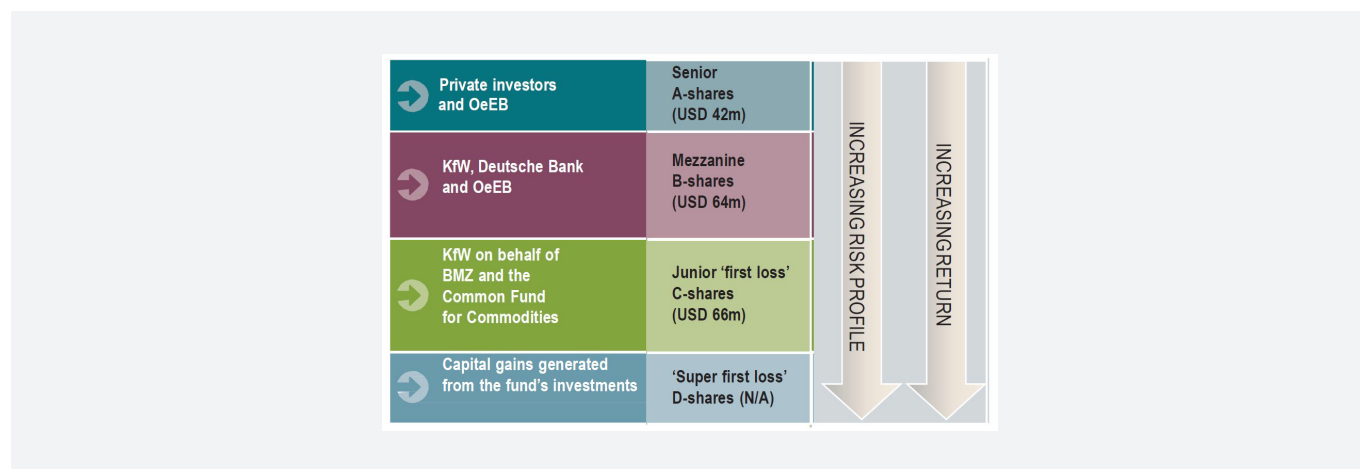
| | |
|---|---|
| Private investors and OeEB | Senior A-shares (USD 42m) |
| KfW, Deutsche Bank and OeEB | Mezzanine B-shares (USD 64m) |
| KfW on behalf of BMZ and the Common Fund for Commodities | Junior 'first loss' C-shares (USD 66m) |
| Capital gains generated from the fund's investments | 'Super first loss' D-shares (N/A) |

INCREASING RISK PROFILE

INCREASING RETURN